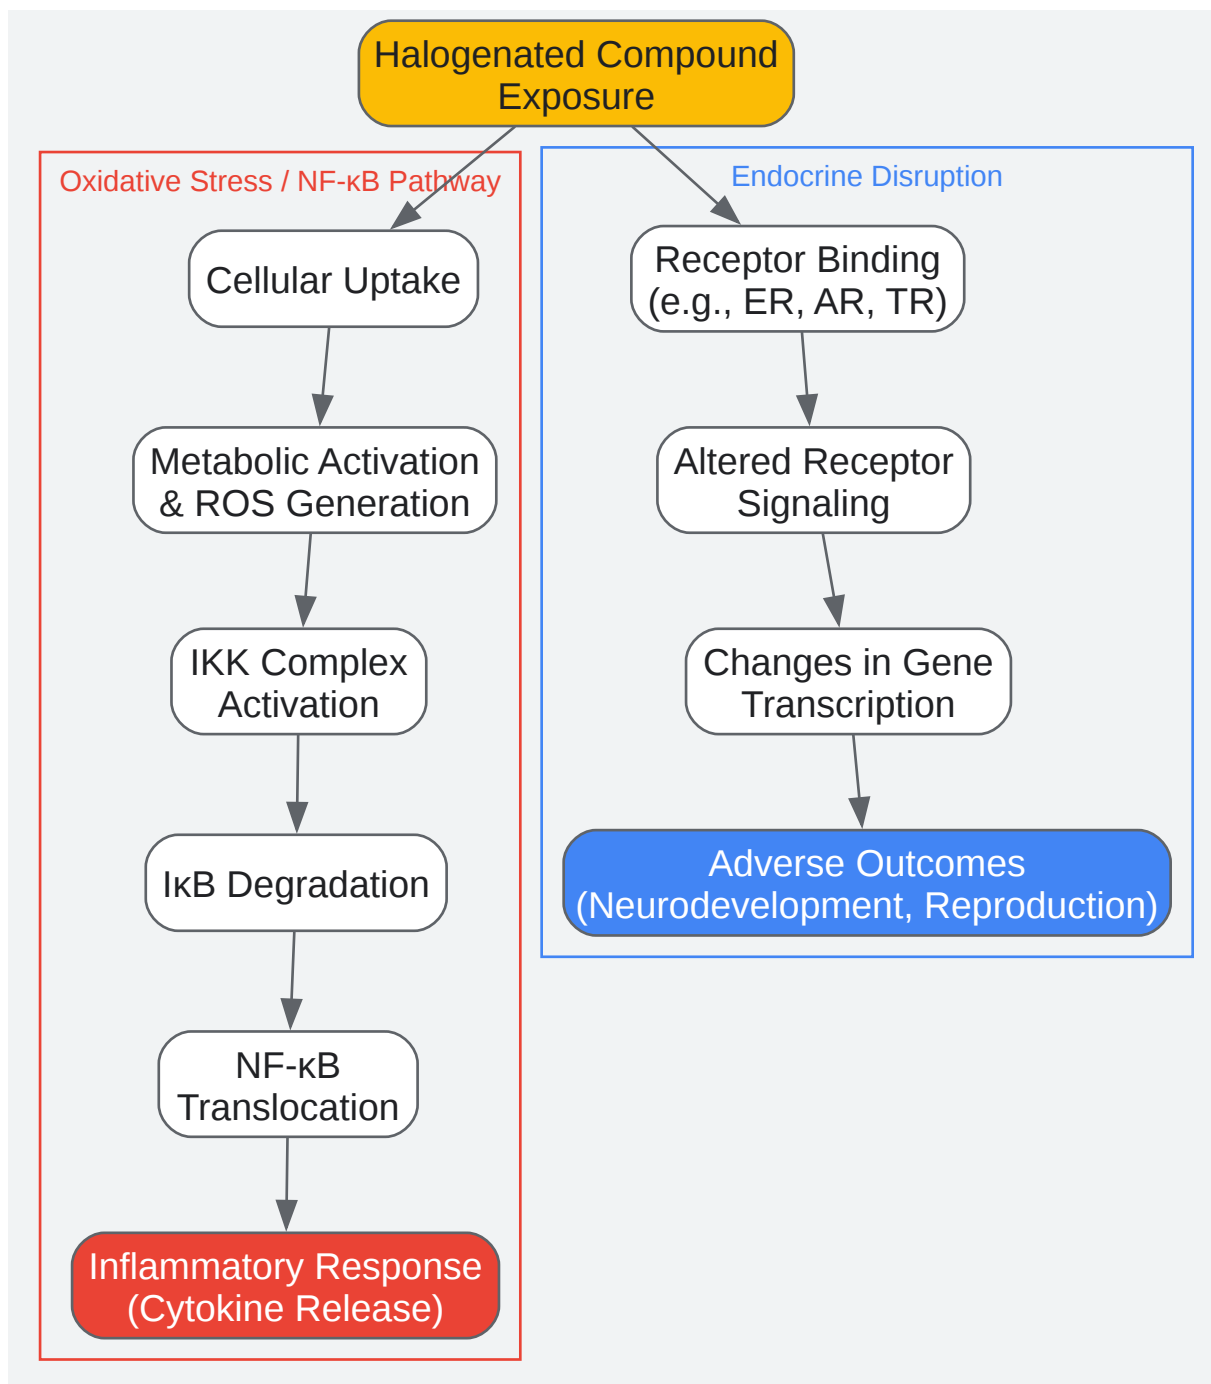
Halogenated Compound Exposure

Oxidative Stress / NF-κB Pathway

Cellular Uptake

Metabolic Activation & ROS Generation

IKK Complex Activation

IκB Degradation

NF-κB Translocation

Inflammatory Response (Cytokine Release)

Endocrine Disruption

Receptor Binding (e.g., ER, AR, TR)

Altered Receptor Signaling

Changes in Gene Transcription

Adverse Outcomes (Neurodevelopment, Reproduction)